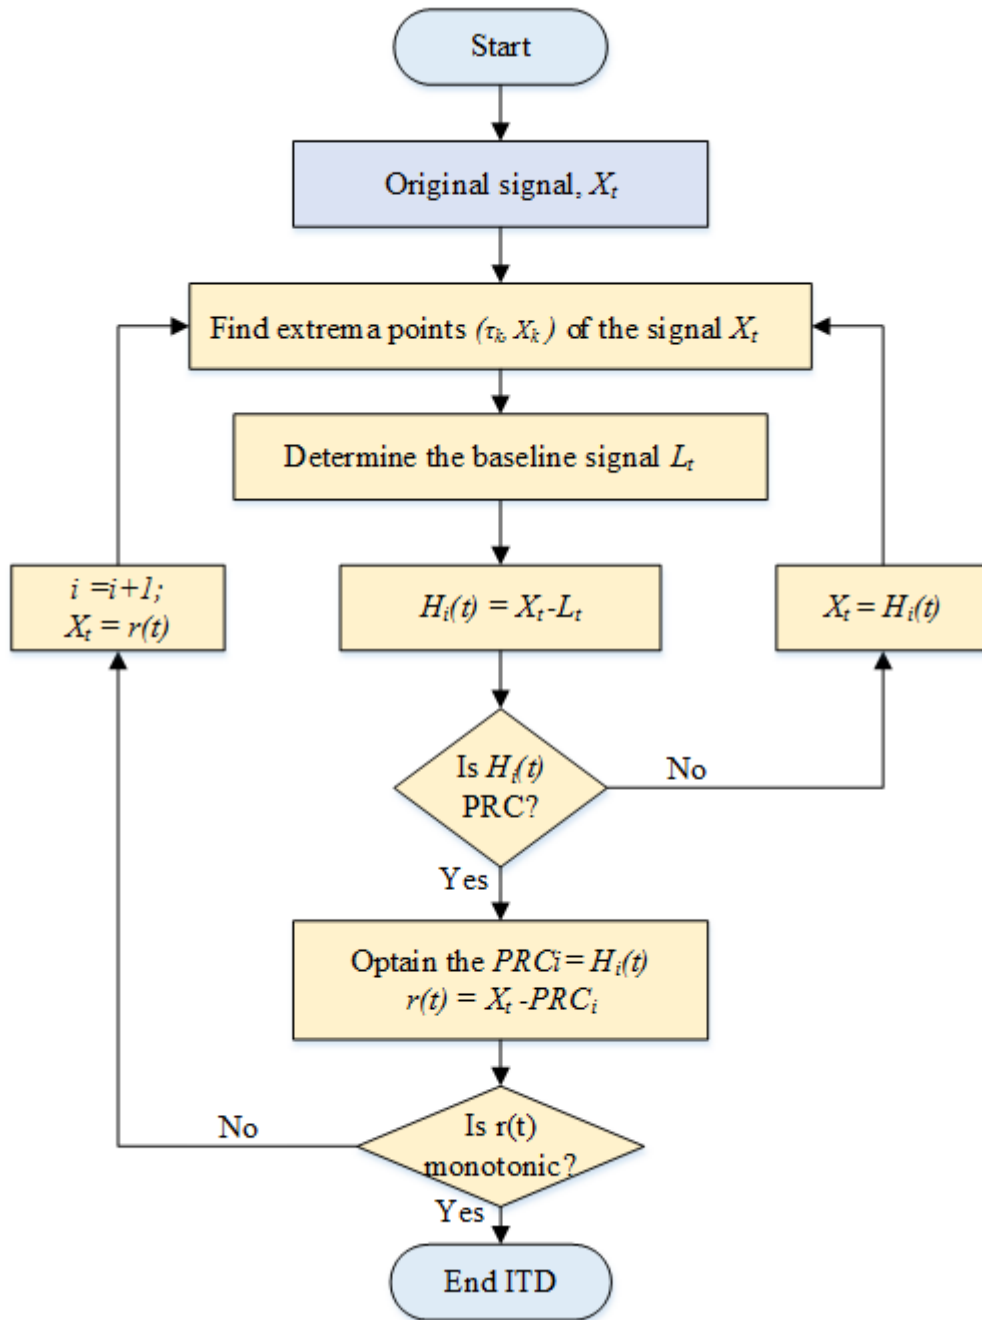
Start

Original signal, $X_t$

Find extrema points $(\tau_k, X_k)$ of the signal $X_t$

Determine the baseline signal $L_t$

$i = i+1;$
$X_t = r(t)$

$H_i(t) = X_t - L_t$

$X_t = H_i(t)$

Is $H_i(t)$ PRC?

No

Yes

Optain the $PRCi = H_i(t)$
$r(t) = X_t - PRC_i$

No

Is r(t) monotonic?

Yes

End ITD